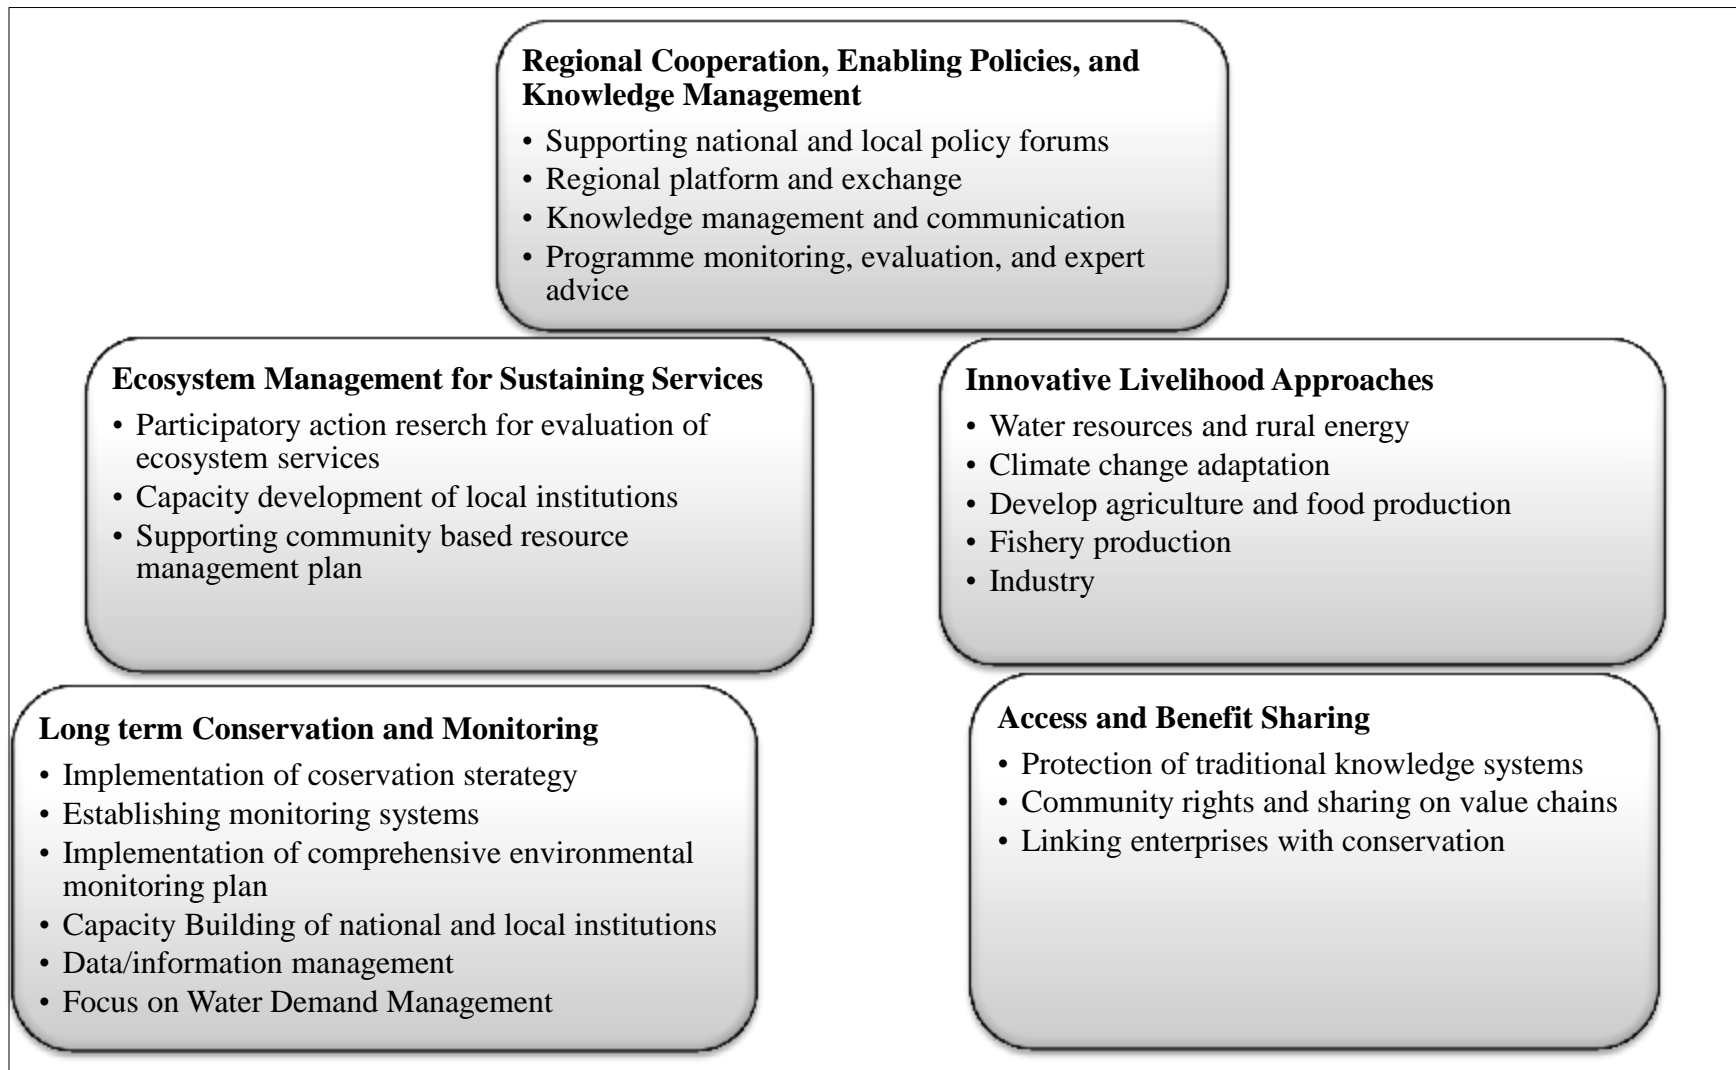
Regional Cooperation, Enabling Policies, and Knowledge Management

• Supporting national and local policy forums
• Regional platform and exchange
• Knowledge management and communication
• Programme monitoring, evaluation, and expert advice

Ecosystem Management for Sustaining Services

• Participatory action reserch for evaluation of ecosystem services
• Capacity development of local institutions
• Supporting community based resource management plan

Innovative Livelihood Approaches

• Water resources and rural energy
• Climate change adaptation
• Develop agriculture and food production
• Fishery production
• Industry

Long term Conservation and Monitoring

• Implementation of coservation sterategy
• Establishing monitoring systems
• Implementation of comprehensive environmental monitoring plan
• Capacity Building of national and local institutions
• Data/information management
• Focus on Water Demand Management

Access and Benefit Sharing

• Protection of traditional knowledge systems
• Community rights and sharing on value chains
• Linking enterprises with conservation